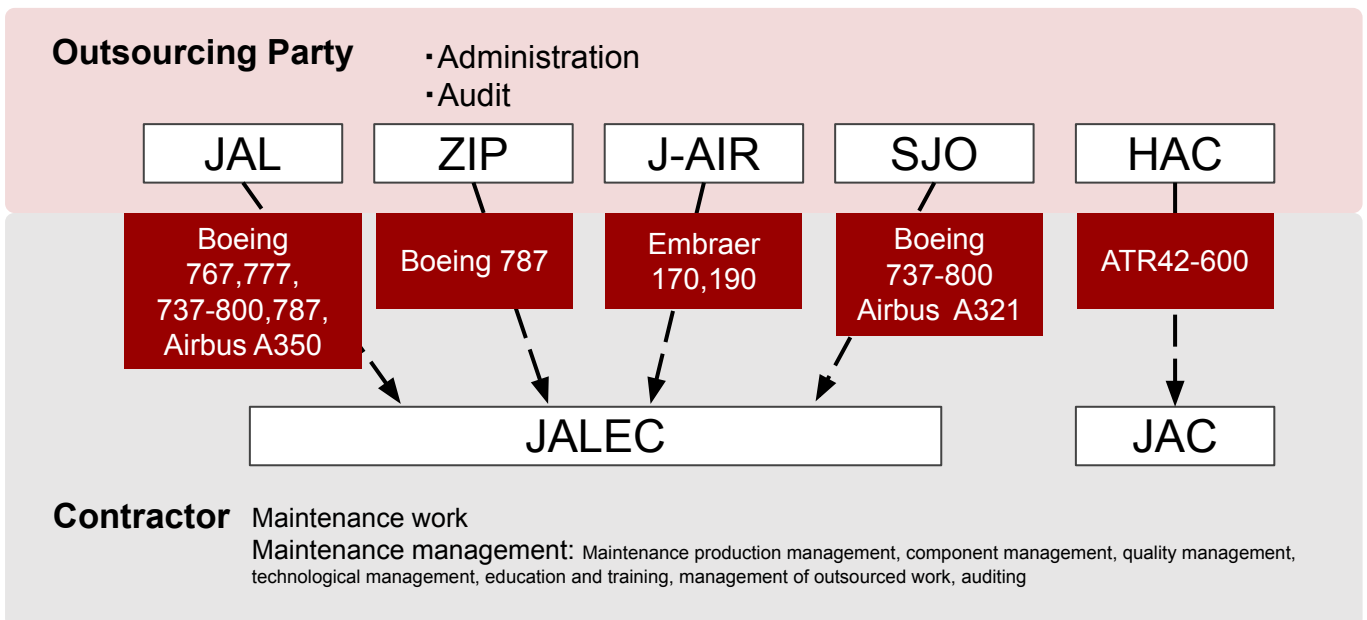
Outsourcing Party
・Administration
・Audit

JAL
ZIP
J-AIR
SJO
HAC

Boeing 767,777, 737-800,787, Airbus A350
Boeing 787
Embraer 170,190
Boeing 737-800 Airbus A321
ATR42-600

JALEC
JAC

Contractor Maintenance work
Maintenance management: Maintenance production management, component management, quality management, technological management, education and training, management of outsourced work, auditing